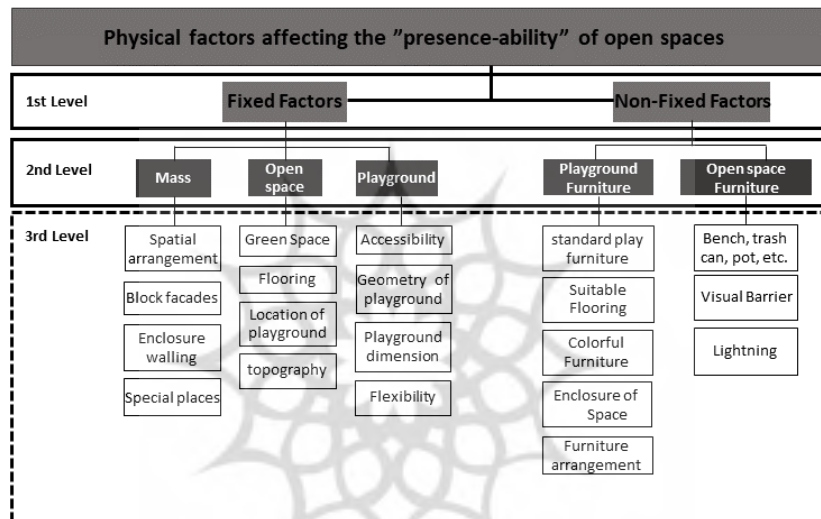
Physical factors affecting the "presence-ability" of open spaces

1st Level

Fixed Factors

Non-Fixed Factors

2nd Level

Mass

Open space

Playground

Playground Furniture

Open space Furniture

3rd Level

Spatial arrangement

Block facades

Enclosure walling

Special places

Green Space

Flooring

Location of playground

topography

Accessibility

Geometry of playground

Playground dimension

Flexibility

standard play furniture

Suitable Flooring

Colorful Furniture

Enclosure of Space

Furniture arrangement

Bench, trash can, pot, etc.

Visual Barrier

Lightning